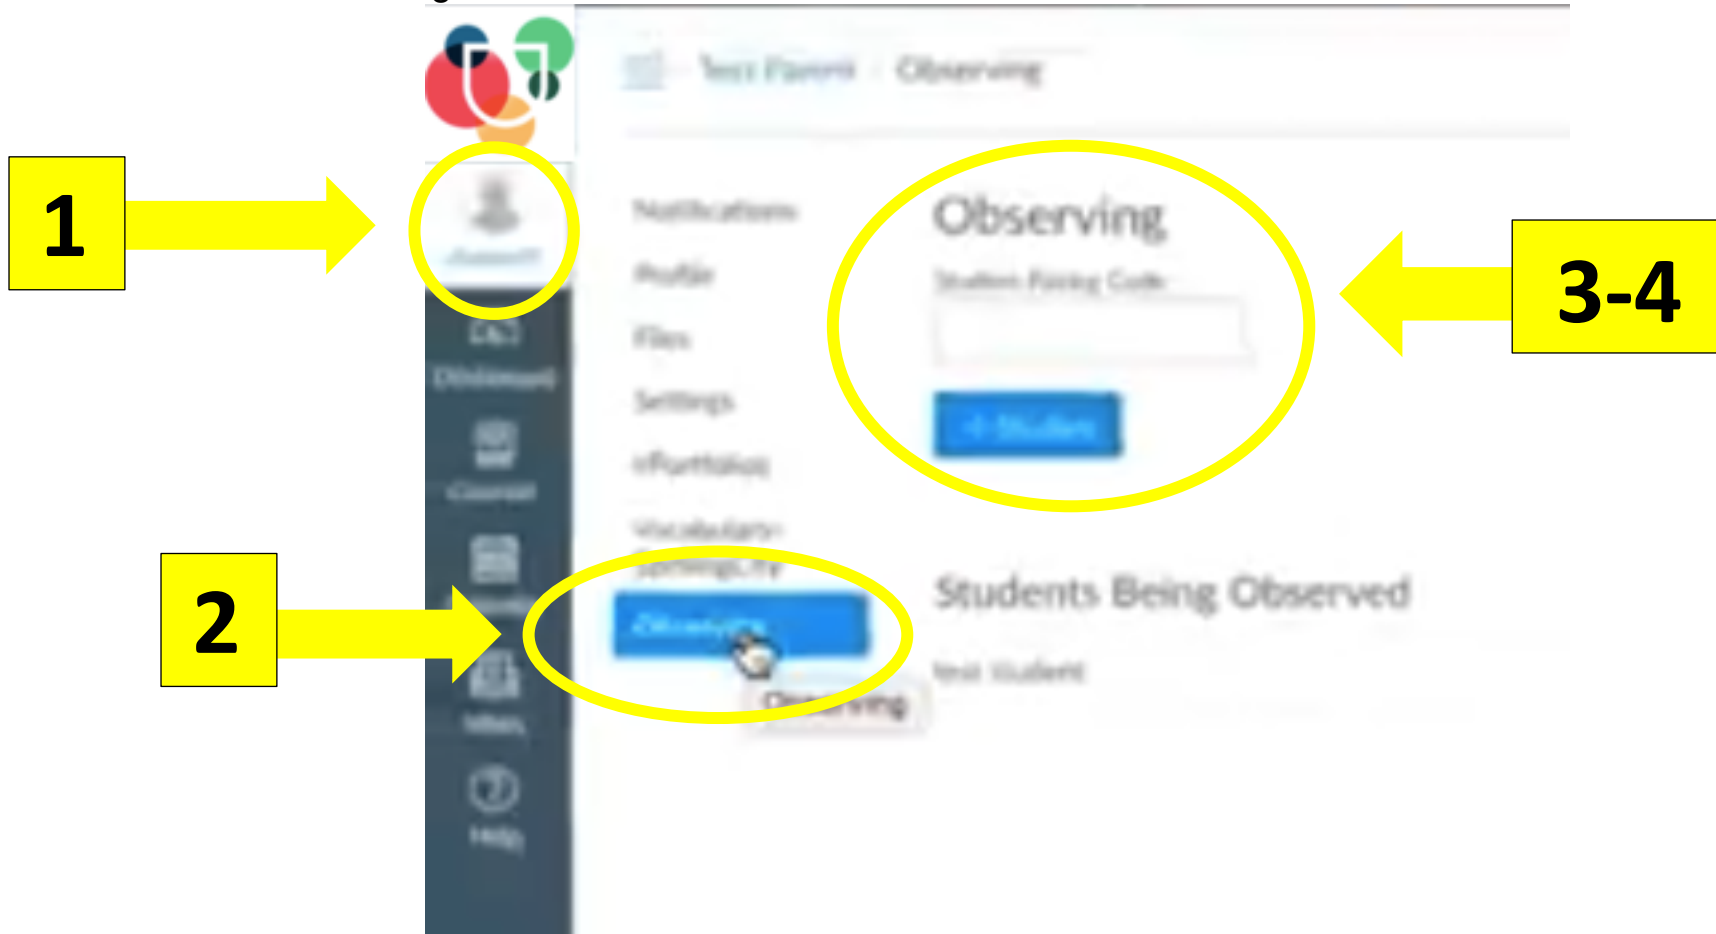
1

Test Parent › Observing

Account

Dashboard

Courses

Calendar

Inbox

Help

Notifications

Profile

Files

Settings

ePortfolios

Vocabulary.com

SpellingCity

Observing

Observing

Observing

Student Pairing Code

+ Student

3-4

2

Students Being Observed

Test Student